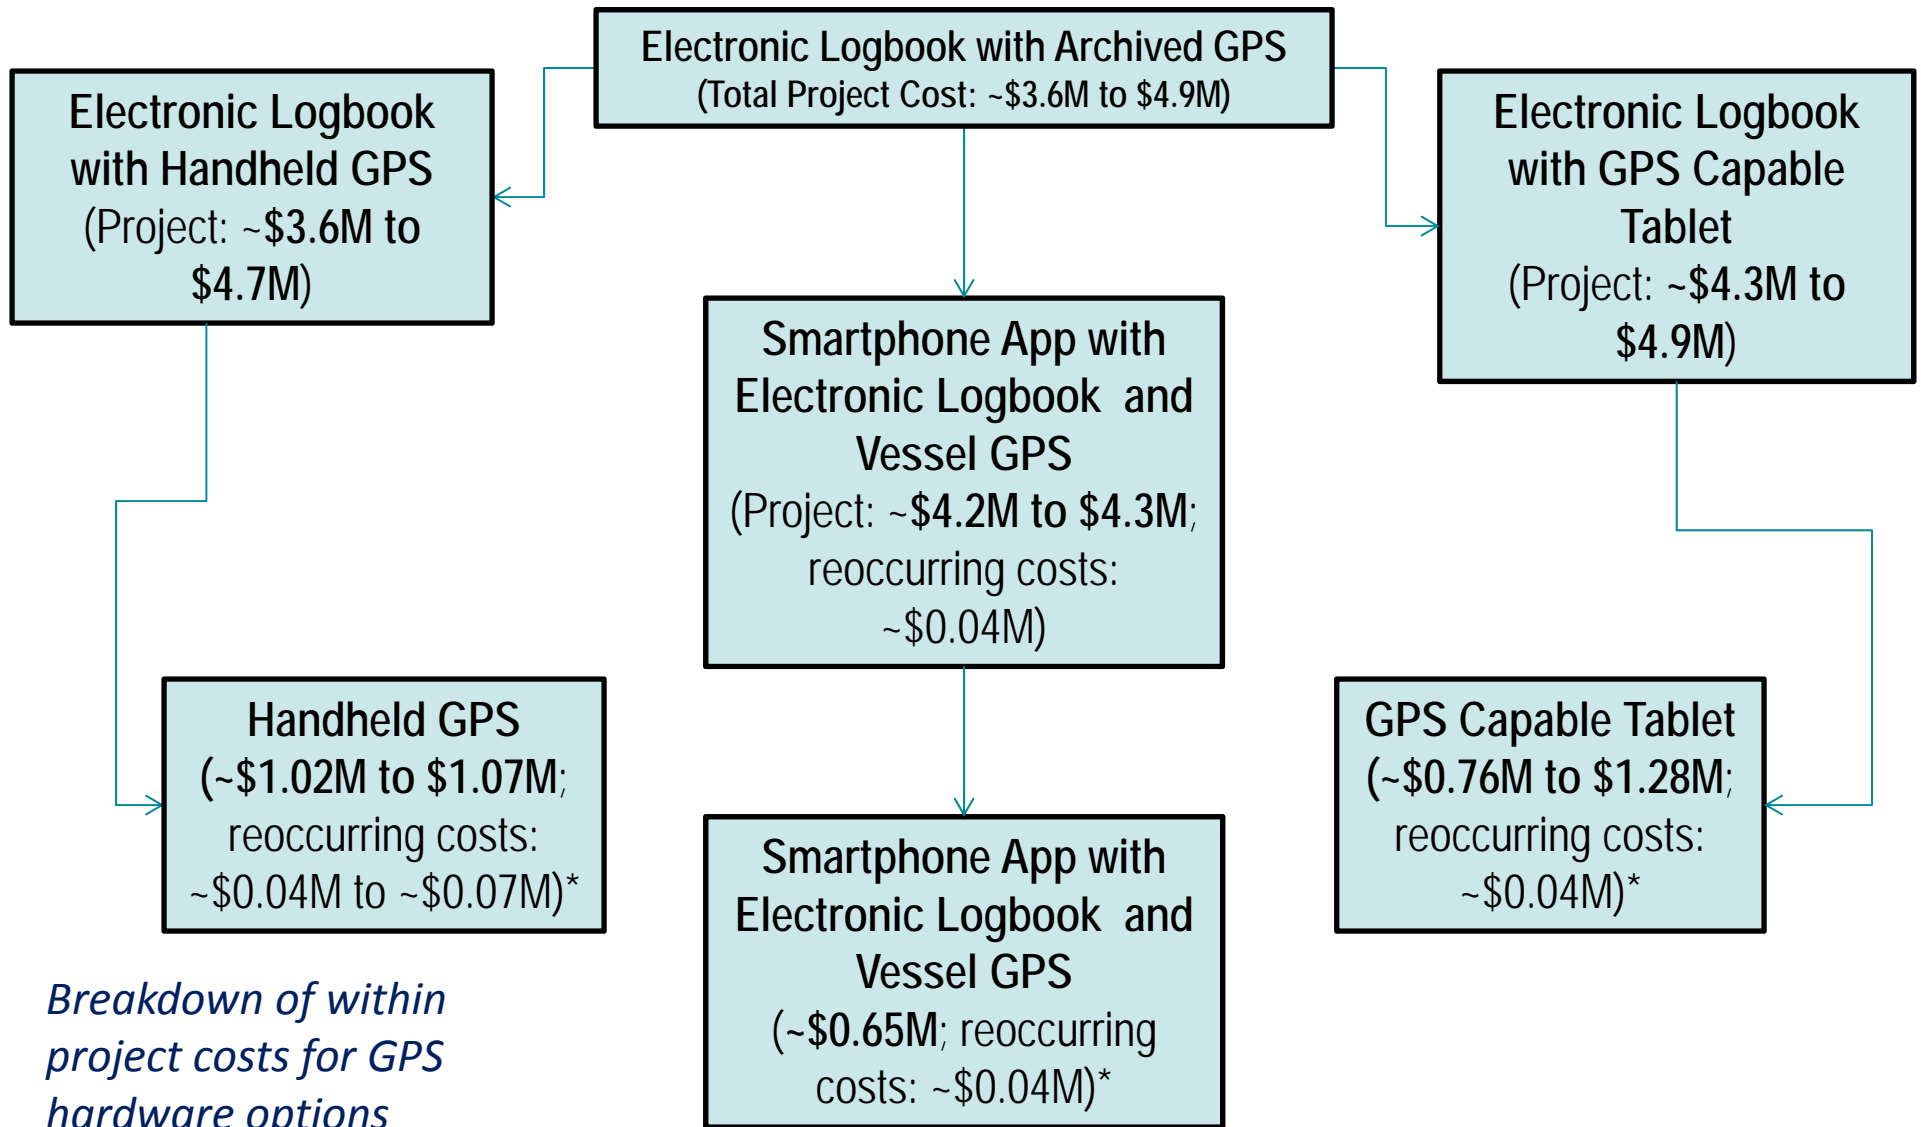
Electronic Logbook with Archived GPS
(Total Project Cost: ~\$3.6M to \$4.9M)

Electronic Logbook with Handheld GPS
(Project: ~\$3.6M to \$4.7M)

Smartphone App with Electronic Logbook and Vessel GPS
(Project: ~\$4.2M to \$4.3M; reoccurring costs: ~\$0.04M)

Electronic Logbook with GPS Capable Tablet
(Project: ~\$4.3M to \$4.9M)

Handheld GPS
(~\$1.02M to \$1.07M; reoccurring costs: ~\$0.04M to ~\$0.07M)*

Smartphone App with Electronic Logbook and Vessel GPS
(~\$0.65M; reoccurring costs: ~\$0.04M)*

GPS Capable Tablet
(~\$0.76M to \$1.28M; reoccurring costs: ~\$0.04M)*

Breakdown of within project costs for GPS hardware options